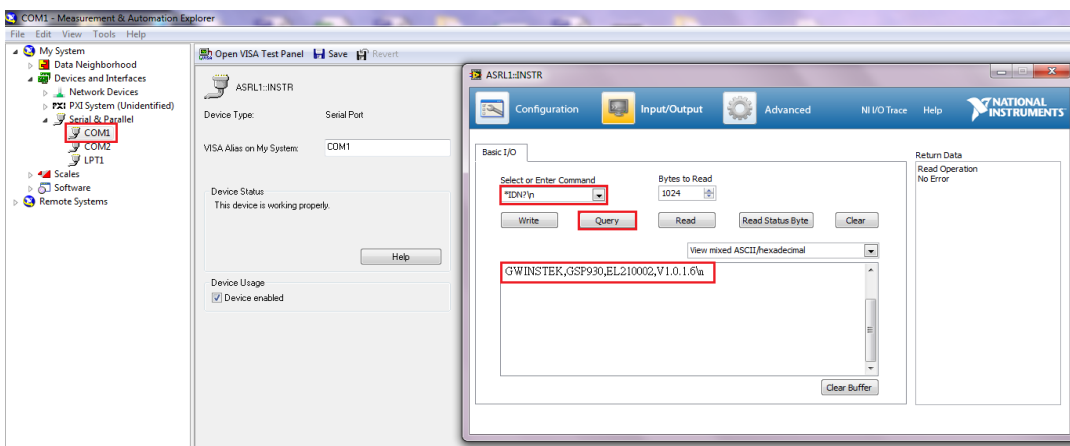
COM1 - Measurement & Automation Explorer
File Edit View Tools Help

My System
Data Neighborhood
Devices and Interfaces
Network Devices
PXI PXI System (Unidentified)
Serial & Parallel
COM1
COM2
LPT1
Scales
Software
Remote Systems

Open VISA Test Panel Save Revert

ASRL1::INSTR

Device Type: Serial Port

VISA Alias on My System: COM1

Device Status
This device is working properly.

Help

Device Usage
Device enabled

ASRL1::INSTR

Configuration Input/Output Advanced NI I/O Trace Help NATIONAL INSTRUMENTS

Basic I/O

Select or Enter Command
*IDN?\n

Bytes to Read
1024

Write Query Read Read Status Byte Clear

View mixed ASCII/hexadecimal

GWINSTEK,GSP930,EL210002,V1.0.1.6\n

Clear Buffer

Return Data
Read Operation
No Error